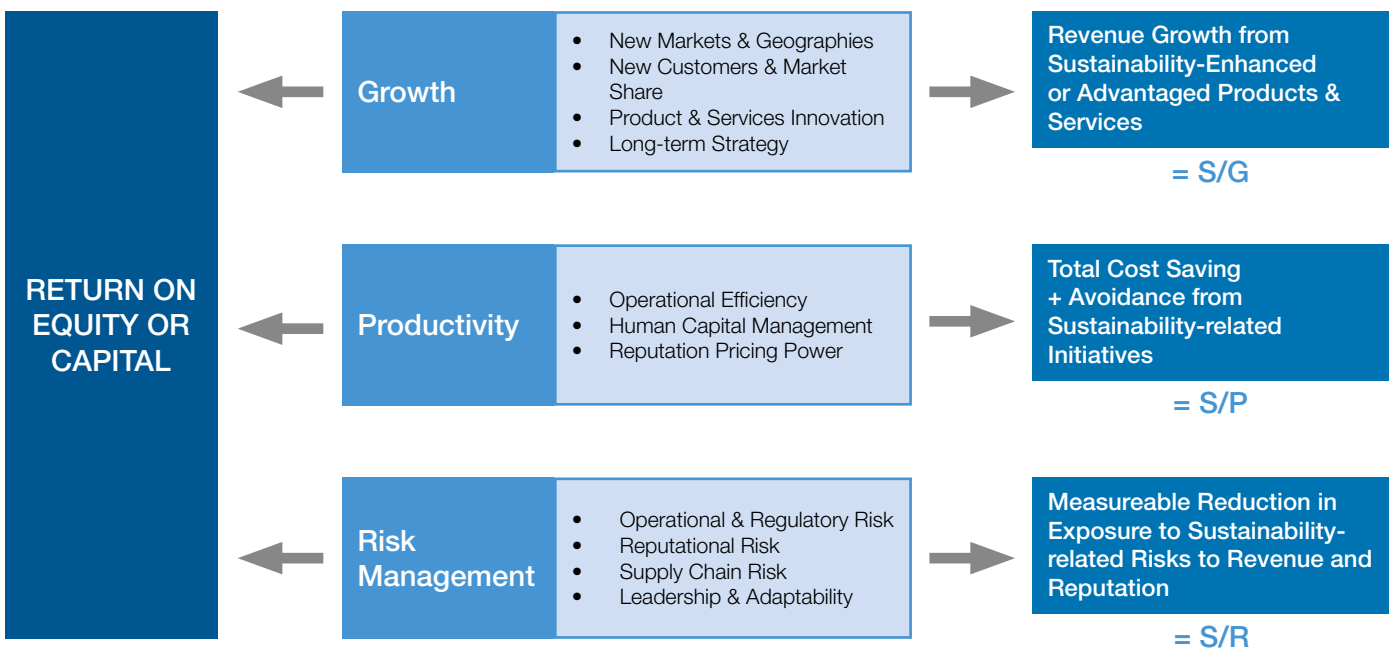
RETURN ON EQUITY OR CAPITAL

Growth

- New Markets & Geographies
- New Customers & Market Share
- Product & Services Innovation
- Long-term Strategy

Revenue Growth from Sustainability-Enhanced or Advantaged Products & Services

= S/G

Productivity

- Operational Efficiency
- Human Capital Management
- Reputation Pricing Power

Total Cost Saving + Avoidance from Sustainability-related Initiatives

= S/P

Risk Management

- Operational & Regulatory Risk
- Reputational Risk
- Supply Chain Risk
- Leadership & Adaptability

Measureable Reduction in Exposure to Sustainability-related Risks to Revenue and Reputation

= S/R